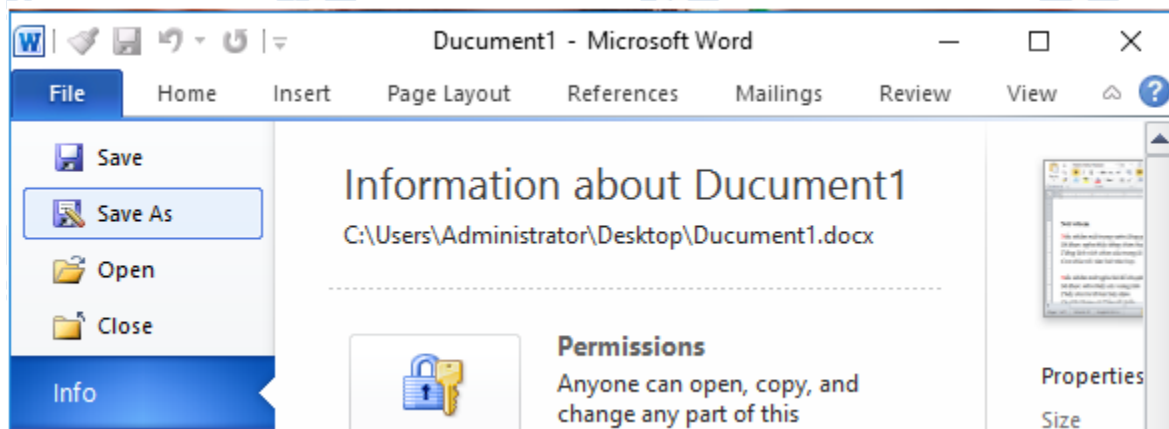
Ducument1 - Microsoft Word

File Home Insert Page Layout References Mailings Review View

Save
Save As
Open
Close
Info

Information about Ducument1
C:\Users\Administrator\Desktop\Ducument1.docx

Permissions
Anyone can open, copy, and change any part of this

Properties
Size